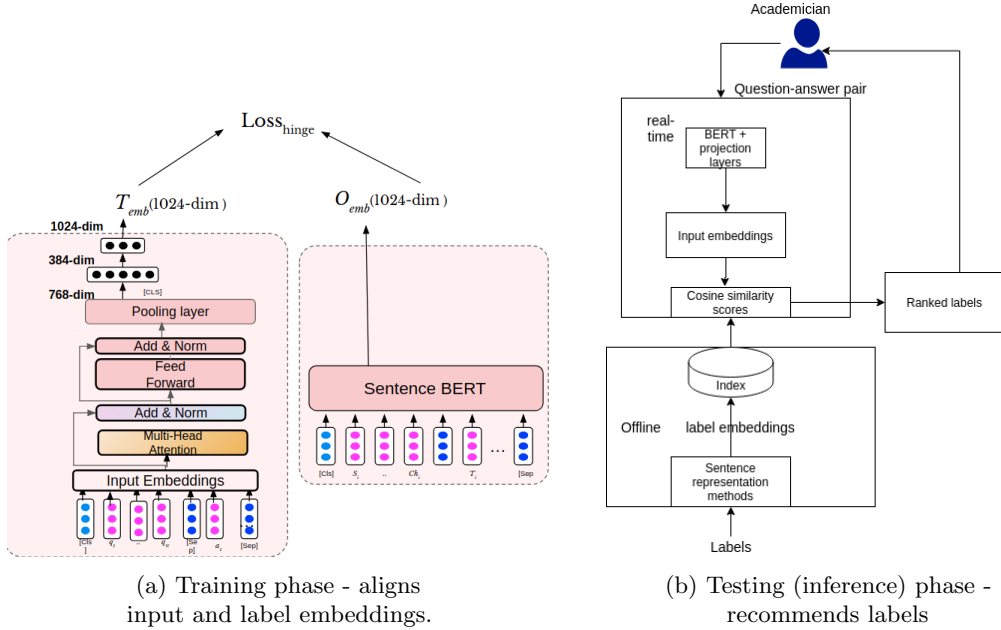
Loss$_{hinge}$

$T_{emb}$(1024-dim)

$O_{emb}$(1024-dim)

1024-dim

384-dim

768-dim

[CLS]

Pooling layer

Add & Norm

Feed Forward

Add & Norm

Multi-Head Attention

Input Embeddings

[Cls] $q_1$ .. $q_n$ [Sep] $a_1$ [Sep]

Sentence BERT

[Cls] $S_i$ .. $Ch$ $T_i$ ... [Sep

Academician

Question-answer pair

real-time

BERT + projection layers

Input embeddings

Cosine similarity scores

Ranked labels

Index

Offline

label embeddings

Sentence representation methods

Labels

(a) Training phase - aligns input and label embeddings.

(b) Testing (inference) phase - recommends labels